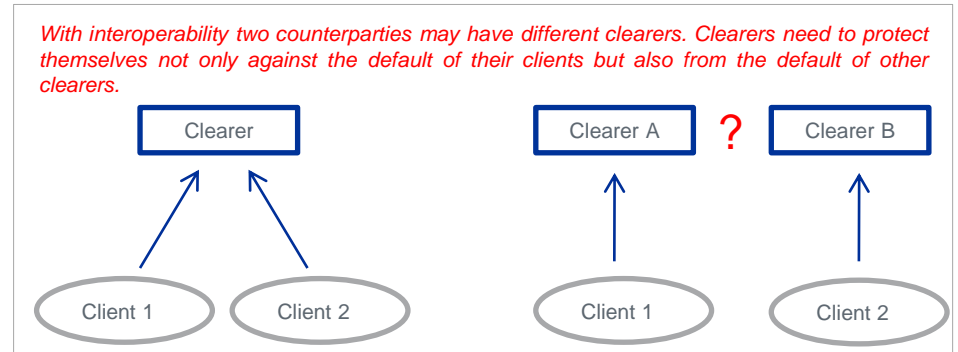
With interoperability two counterparties may have different clearers. Clearers need to protect themselves not only against the default of their clients but also from the default of other clearers.

Clearer

Client 1

Client 2

Clearer A

?

Clearer B

Client 1

Client 2